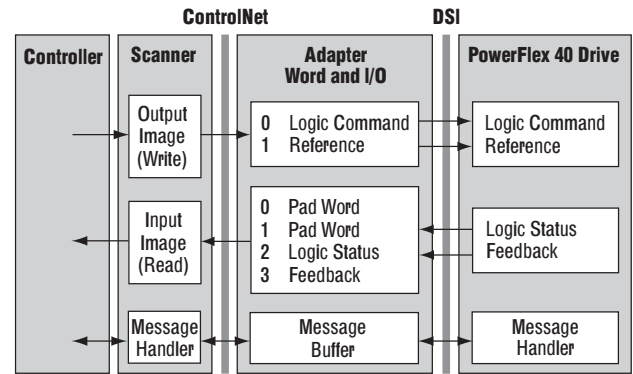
ControlNet

DSI

Controller

Scanner

Adapter Word and I/O

PowerFlex 40 Drive

Output Image (Write)

0 Logic Command
1 Reference

Logic Command
Reference

Input Image (Read)

0 Pad Word
1 Pad Word
2 Logic Status
3 Feedback

Logic Status
Feedback

Message Handler

Message Buffer

Message Handler